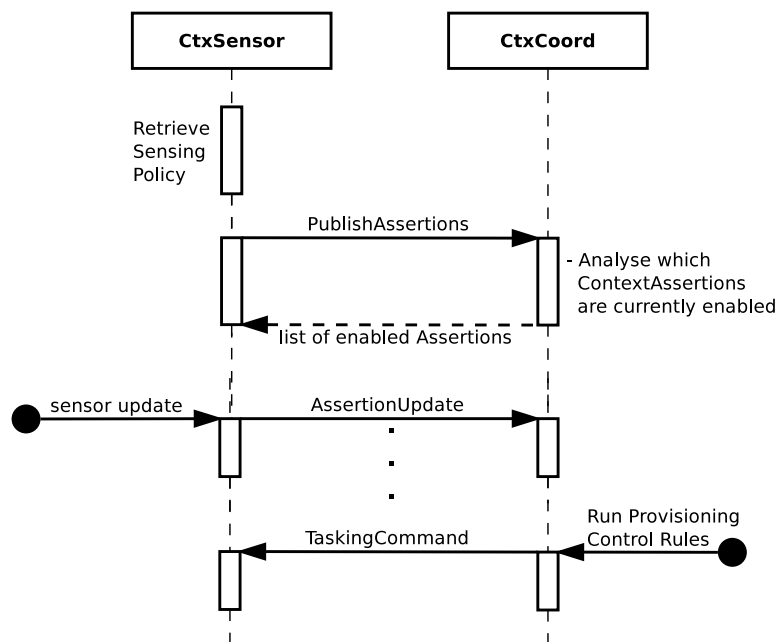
CtxSensor

CtxCoord

Retrieve Sensing Policy

PublishAssertions

- Analyse which ContextAssertions are currently enabled

list of enabled Assertions

sensor update

AssertionUpdate

Run Provisioning Control Rules

TaskingCommand